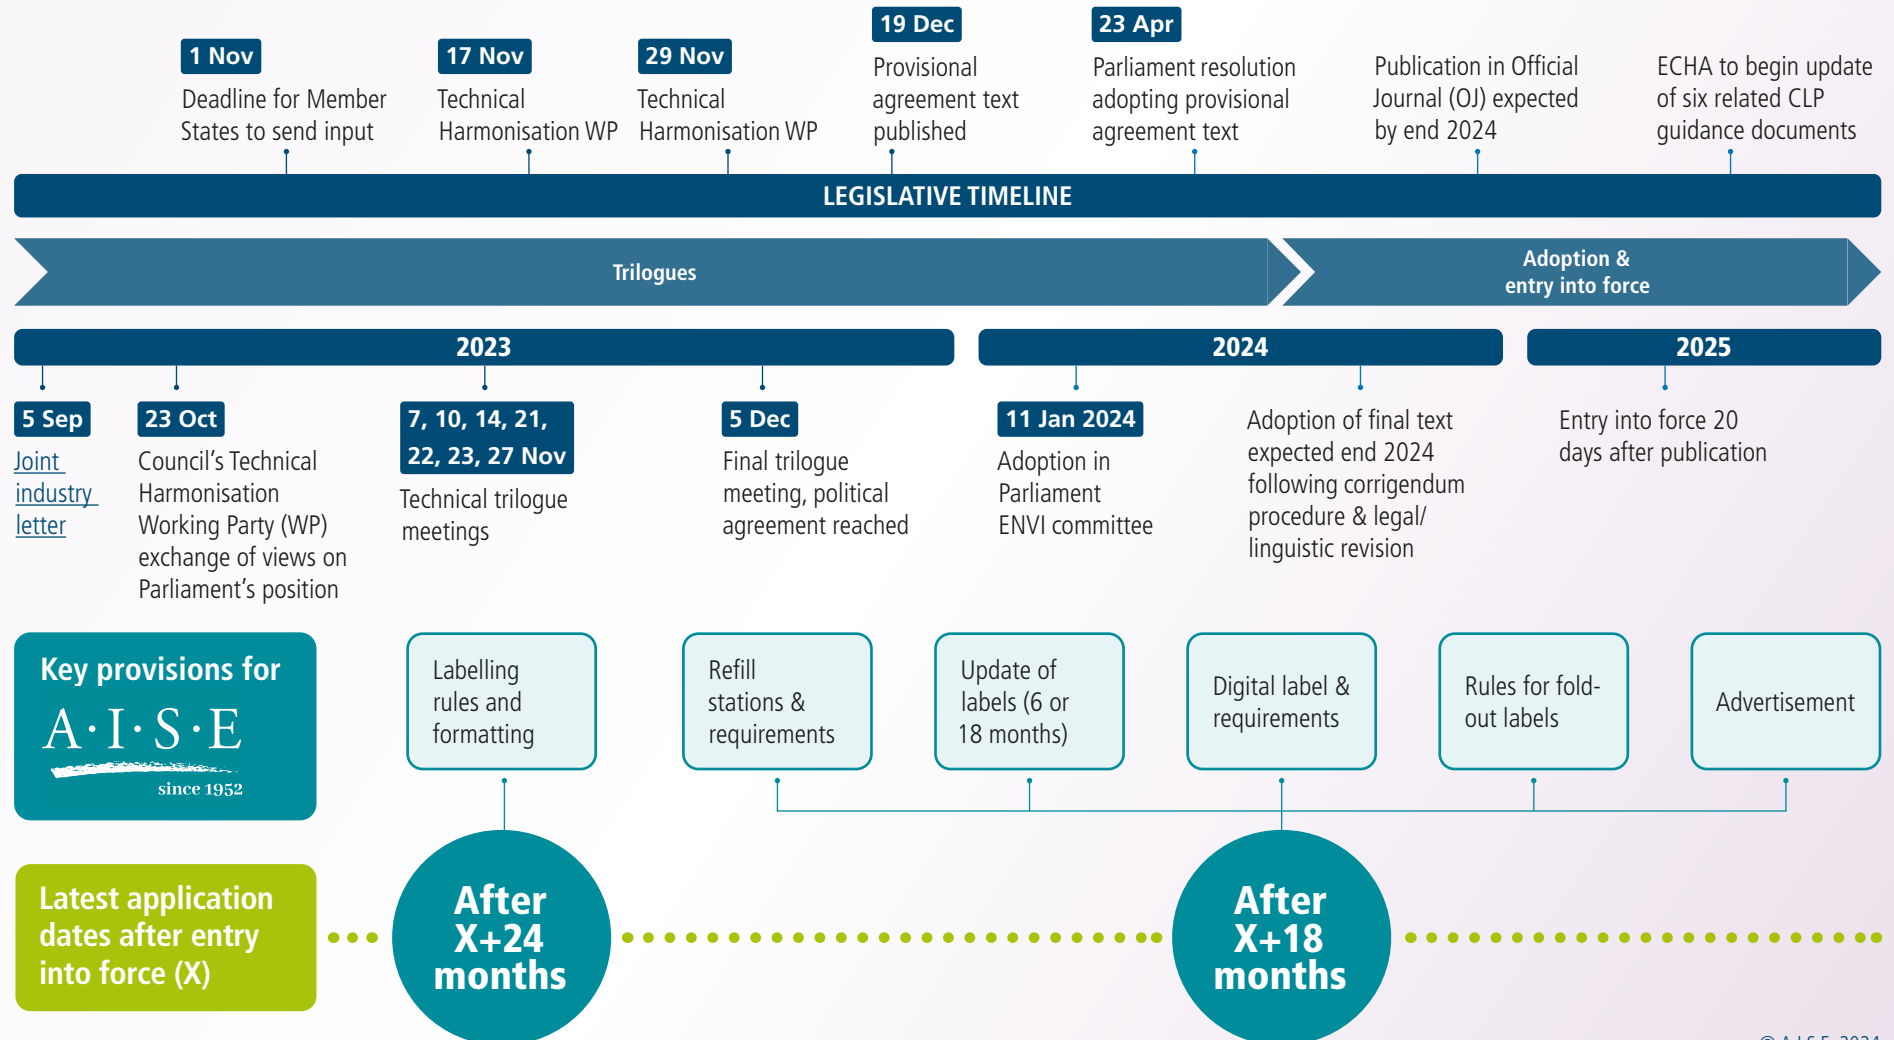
1 Nov
Deadline for Member States to send input

17 Nov
Technical Harmonisation WP

29 Nov
Technical Harmonisation WP

19 Dec
Provisional agreement text published

23 Apr
Parliament resolution adopting provisional agreement text

Publication in Official Journal (OJ) expected by end 2024

ECHA to begin update of six related CLP guidance documents

LEGISLATIVE TIMELINE

Trilogues

Adoption & entry into force

2023

2024

2025

5 Sep
Joint industry letter

23 Oct
Council's Technical Harmonisation Working Party (WP) exchange of views on Parliament's position

7, 10, 14, 21, 22, 23, 27 Nov
Technical trilogue meetings

5 Dec
Final trilogue meeting, political agreement reached

11 Jan 2024
Adoption in Parliament ENVI committee

Adoption of final text expected end 2024 following corrigendum procedure & legal/ linguistic revision

Entry into force 20 days after publication

Key provisions for
A·I·S·E
since 1952

Labelling rules and formatting

Refill stations & requirements

Update of labels (6 or 18 months)

Digital label & requirements

Rules for fold-out labels

Advertisement

Latest application dates after entry into force (X)

After X+24 months

After X+18 months

© A.I.S.E. 2024